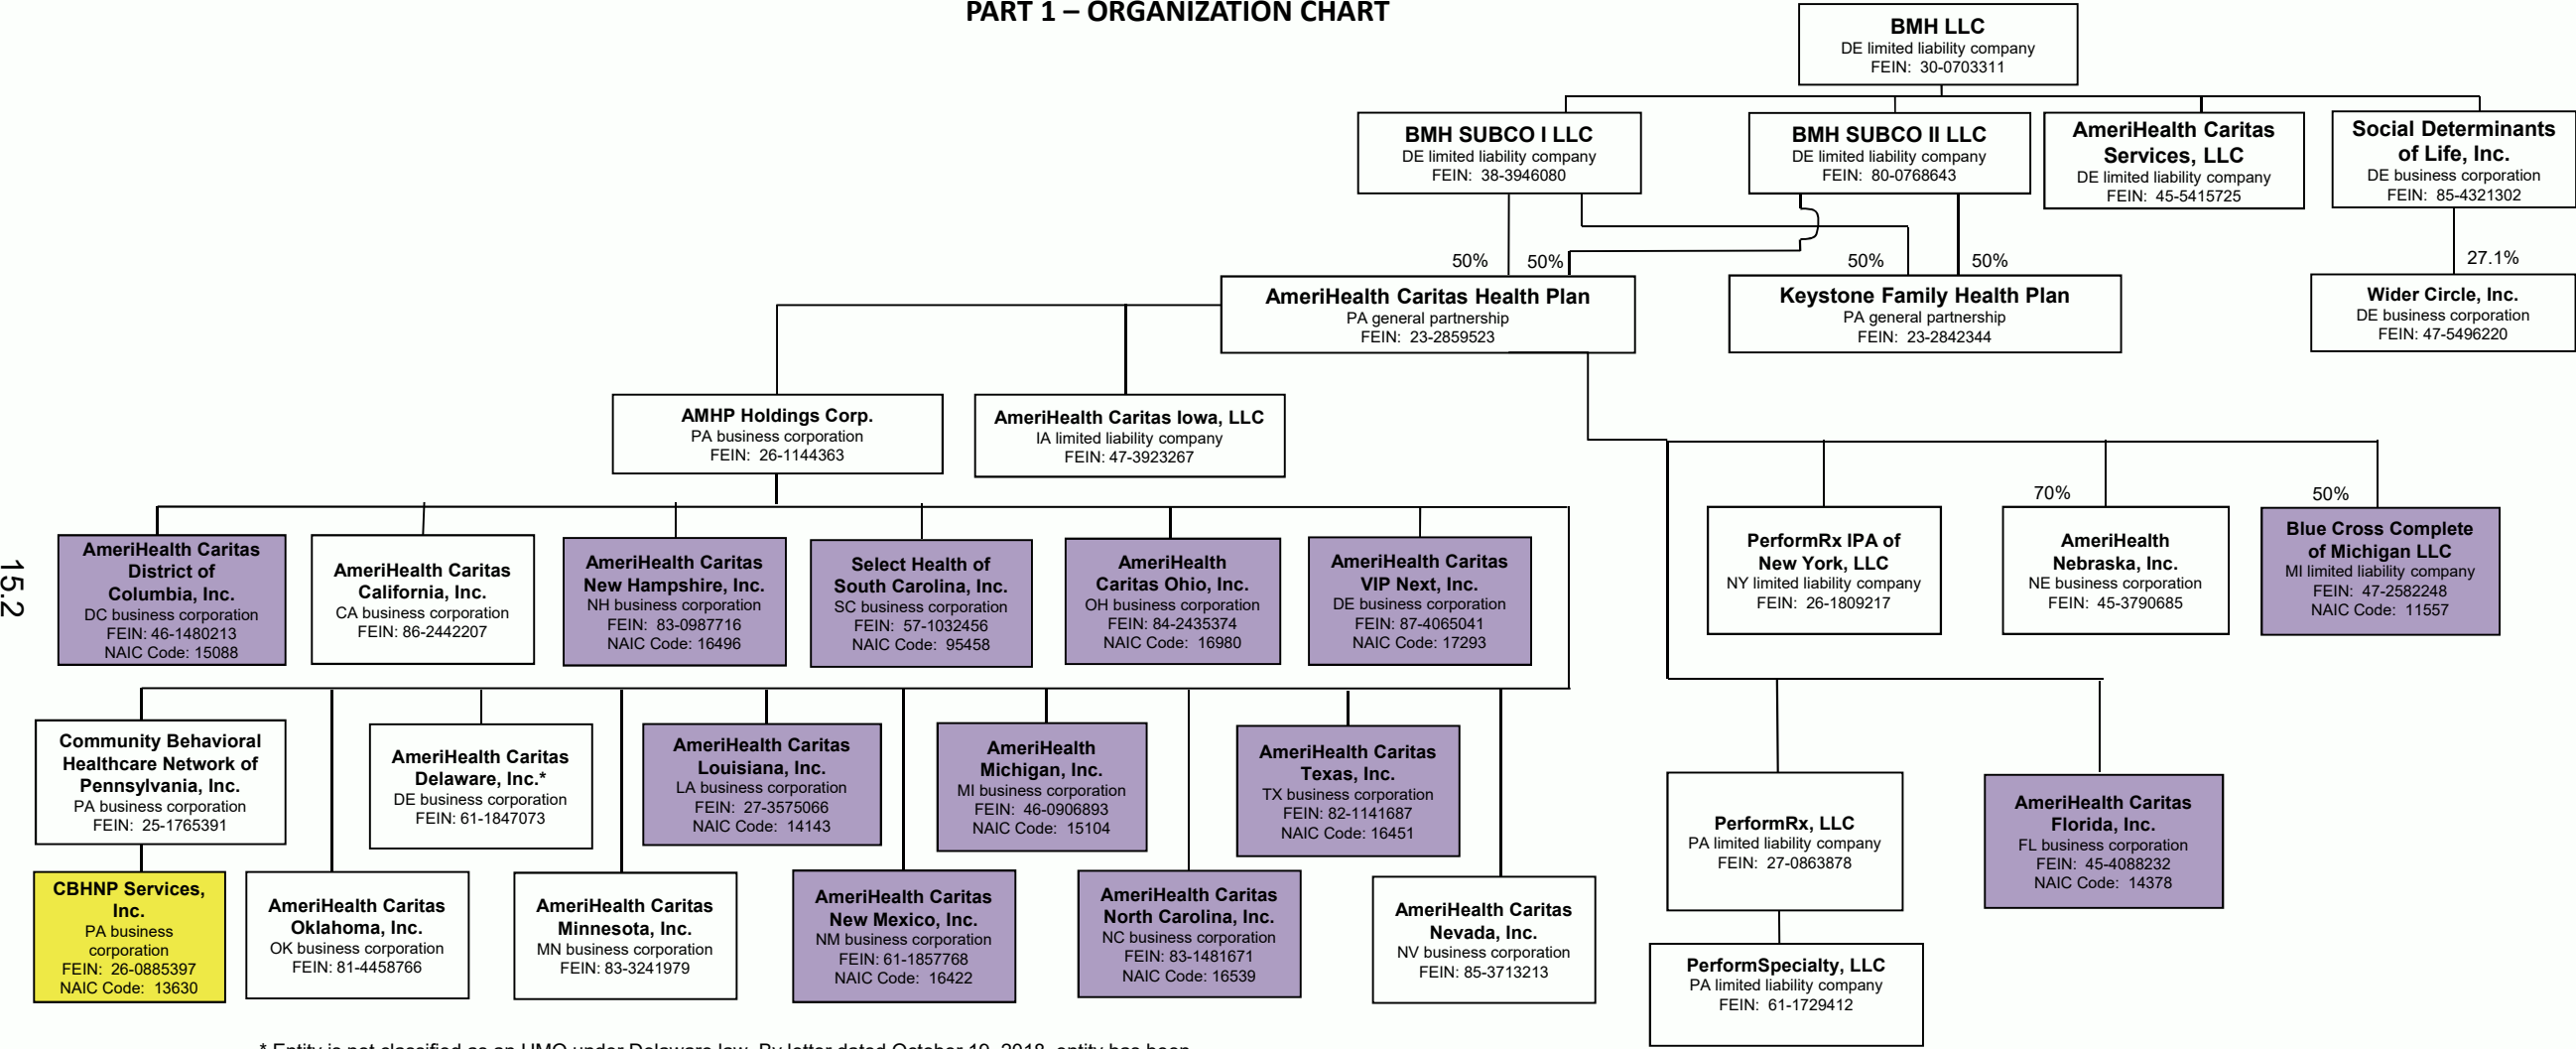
PART 1 – ORGANIZATION CHART

BMH LLC
DE limited liability company
FEIN: 30-0703311

BMH SUBCO I LLC
DE limited liability company
FEIN: 38-3946080

BMH SUBCO II LLC
DE limited liability company
FEIN: 80-0768643

AmeriHealth Caritas Services, LLC
DE limited liability company
FEIN: 45-5415725

Social Determinants of Life, Inc.
DE business corporation
FEIN: 85-4321302

50% 50% 50% 50%

27.1%

AmeriHealth Caritas Health Plan
PA general partnership
FEIN: 23-2859523

Keystone Family Health Plan
PA general partnership
FEIN: 23-2842344

Wider Circle, Inc.
DE business corporation
FEIN: 47-5496220

AMHP Holdings Corp.
PA business corporation
FEIN: 26-1144363

AmeriHealth Caritas Iowa, LLC
IA limited liability company
FEIN: 47-3923267

15.2

AmeriHealth Caritas District of Columbia, Inc.
DC business corporation
FEIN: 46-1480213
NAIC Code: 15088

AmeriHealth Caritas California, Inc.
CA business corporation
FEIN: 86-2442207

AmeriHealth Caritas New Hampshire, Inc.
NH business corporation
FEIN: 83-0987716
NAIC Code: 16496

Select Health of South Carolina, Inc.
SC business corporation
FEIN: 57-1032456
NAIC Code: 95458

AmeriHealth Caritas Ohio, Inc.
OH business corporation
FEIN: 84-2435374
NAIC Code: 16980

AmeriHealth Caritas VIP Next, Inc.
DE business corporation
FEIN: 87-4065041
NAIC Code: 17293

PerformRx IPA of New York, LLC
NY limited liability company
FEIN: 26-1809217

70%

AmeriHealth Nebraska, Inc.
NE business corporation
FEIN: 45-3790685

50%

Blue Cross Complete of Michigan LLC
MI limited liability company
FEIN: 47-2582248
NAIC Code: 11557

Community Behavioral Healthcare Network of Pennsylvania, Inc.
PA business corporation
FEIN: 25-1765391

AmeriHealth Caritas Delaware, Inc.*
DE business corporation
FEIN: 61-1847073

AmeriHealth Caritas Louisiana, Inc.
LA business corporation
FEIN: 27-3575066
NAIC Code: 14143

AmeriHealth Michigan, Inc.
MI business corporation
FEIN: 46-0906893
NAIC Code: 15104

AmeriHealth Caritas Texas, Inc.
TX business corporation
FEIN: 82-1141687
NAIC Code: 16451

PerformRx, LLC
PA limited liability company
FEIN: 27-0863878

AmeriHealth Caritas Florida, Inc.
FL business corporation
FEIN: 45-4088232
NAIC Code: 14378

CBHNP Services, Inc.
PA business corporation
FEIN: 26-0885397
NAIC Code: 13630

AmeriHealth Caritas Oklahoma, Inc.
OK business corporation
FEIN: 81-4458766

AmeriHealth Caritas Minnesota, Inc.
MN business corporation
FEIN: 83-3241979

AmeriHealth Caritas New Mexico, Inc.
NM business corporation
FEIN: 61-1857768
NAIC Code: 16422

AmeriHealth Caritas North Carolina, Inc.
NC business corporation
FEIN: 83-1481671
NAIC Code: 16539

AmeriHealth Caritas Nevada, Inc.
NV business corporation
FEIN: 85-3713213

PerformSpecialty, LLC
PA limited liability company
FEIN: 61-1729412

* Entity is not classified as an HMO under Delaware law. By letter dated October 10, 2018, entity has been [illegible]